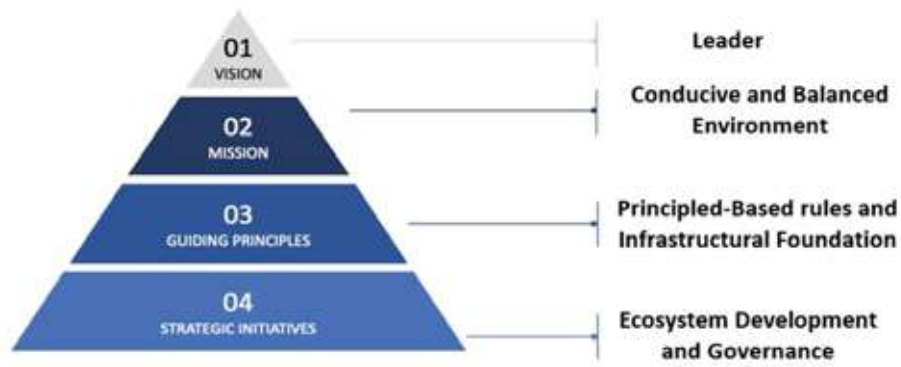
01
VISION

02
MISSION

03
GUIDING PRINCIPLES

04
STRATEGIC INITIATIVES

Leader

Conducive and Balanced Environment

Principled-Based rules and Infrastructural Foundation

Ecosystem Development and Governance